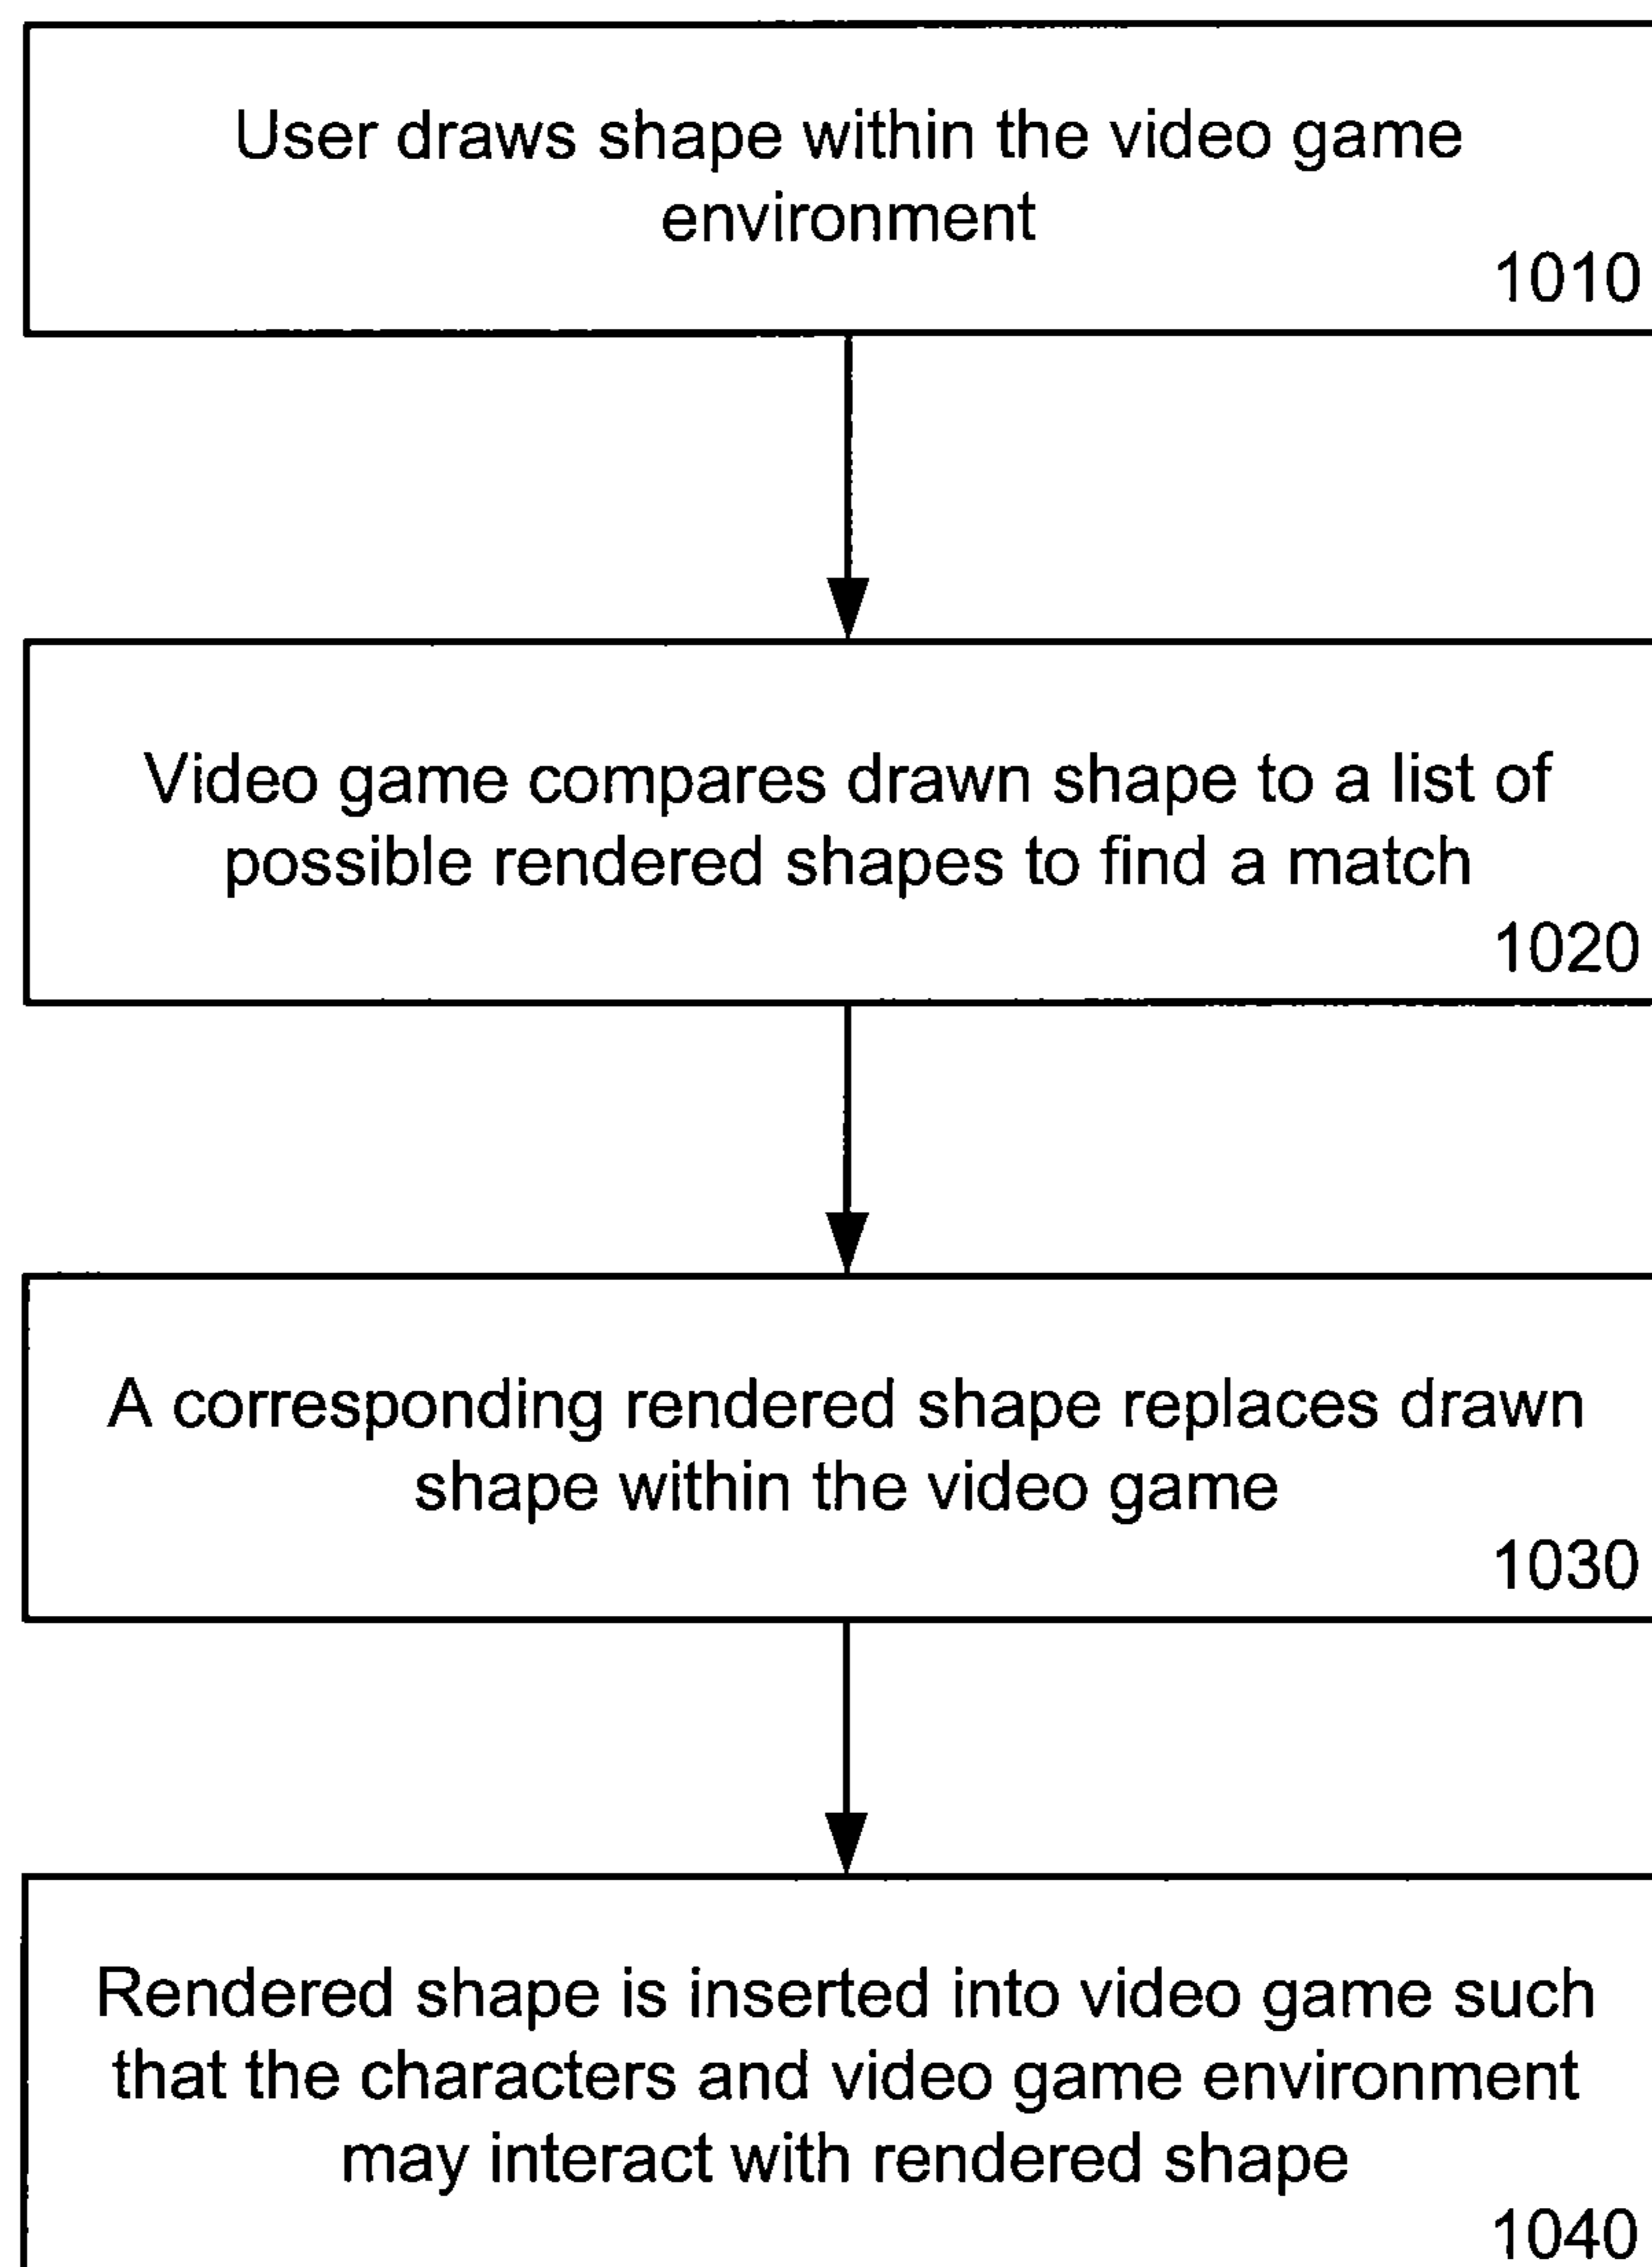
User draws shape within the video game environment
1010

Video game compares drawn shape to a list of possible rendered shapes to find a match
1020

A corresponding rendered shape replaces drawn shape within the video game
1030

Rendered shape is inserted into video game such that the characters and video game environment may interact with rendered shape
1040